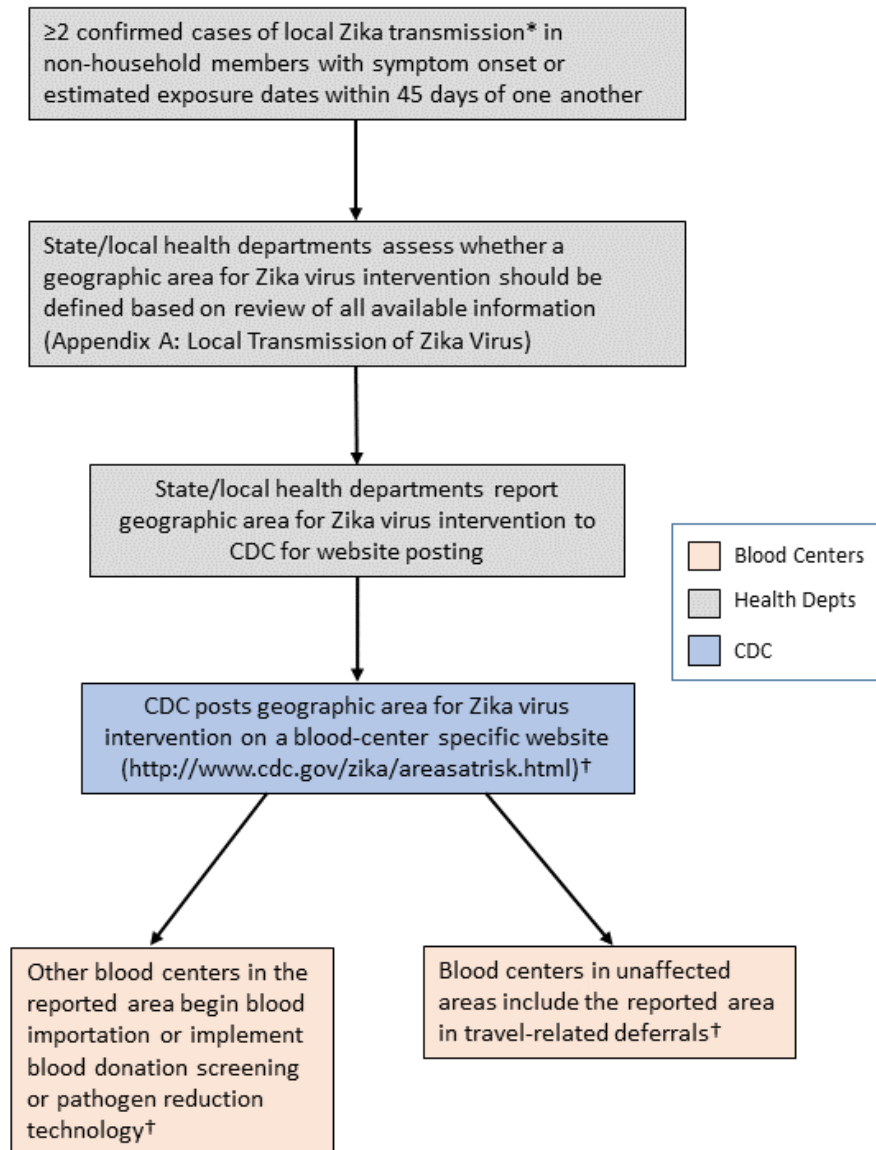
$\geq$2 confirmed cases of local Zika transmission* in non-household members with symptom onset or estimated exposure dates within 45 days of one another

State/local health departments assess whether a geographic area for Zika virus intervention should be defined based on review of all available information (Appendix A: Local Transmission of Zika Virus)

State/local health departments report geographic area for Zika virus intervention to CDC for website posting

Blood Centers

Health Depts

CDC

CDC posts geographic area for Zika virus intervention on a blood-center specific website (http://www.cdc.gov/zika/areasatrisk.html)†

Other blood centers in the reported area begin blood importation or implement blood donation screening or pathogen reduction technology†

Blood centers in unaffected areas include the reported area in travel-related deferrals†